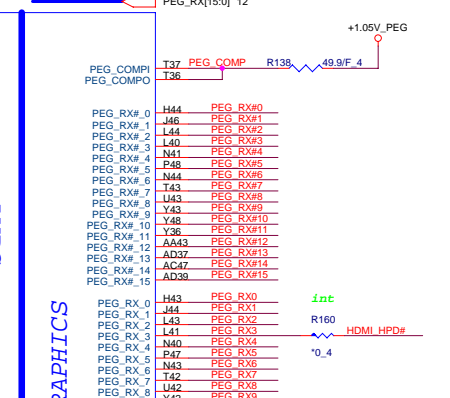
PEG_RX[15:0] 12

+1.05V_PEG

PEG_COMPI T37 PEG_COMP R138 49.9/F_4
PEG_COMPO T36

PEG_RX#_0 H44 PEG_RX#0
PEG_RX#_1 J46 PEG_RX#1
PEG_RX#_2 L44 PEG_RX#2
PEG_RX#_3 L40 PEG_RX#3
PEG_RX#_4 N41 PEG_RX#4
PEG_RX#_5 P48 PEG_RX#5
PEG_RX#_6 N44 PEG_RX#6
PEG_RX#_7 T43 PEG_RX#7
PEG_RX#_8 U43 PEG_RX#8
PEG_RX#_9 Y43 PEG_RX#9
PEG_RX#_10 Y48 PEG_RX#10
PEG_RX#_11 Y36 PEG_RX#11
PEG_RX#_12 AA43 PEG_RX#12
PEG_RX#_13 AD37 PEG_RX#13
PEG_RX#_14 AC47 PEG_RX#14
PEG_RX#_15 AD39 PEG_RX#15

PEG_RX_0 H43 PEG_RX0
PEG_RX_1 J44 PEG_RX1
PEG_RX_2 L43 PEG_RX2
PEG_RX_3 L41 PEG_RX3
PEG_RX_4 N40 PEG_RX4
PEG_RX_5 P47 PEG_RX5
PEG_RX_6 N43 PEG_RX6
PEG_RX_7 T42 PEG_RX7
PEG_RX_8 U42 PEG_RX8
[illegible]

int
R160
HDMI_HPD#
*0_4

RAPHICS